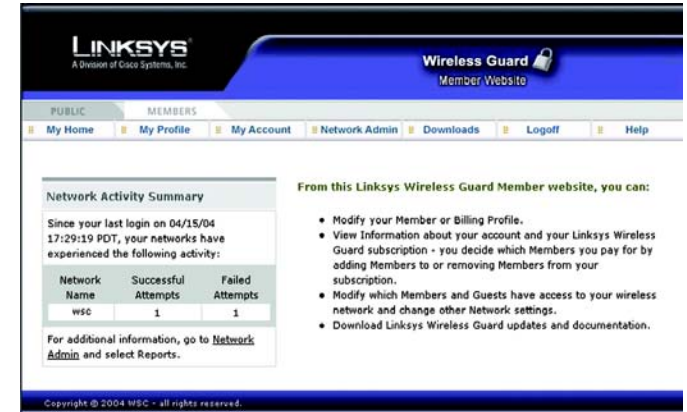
LINKSYS
A Division of Cisco Systems, Inc.

Wireless Guard
Member Website

PUBLIC
MEMBERS

My Home
My Profile
My Account
Network Admin
Downloads
Logoff
Help

Network Activity Summary

Since your last login on 04/15/04 17:29:19 PDT, your networks have experienced the following activity:

| Network Name | Successful Attempts | Failed Attempts |
|---|---|---|
| wsc | 1 | 1 |

For additional information, go to Network Admin and select Reports.

From this Linksys Wireless Guard Member website, you can:

- Modify your Member or Billing Profile.
- View Information about your account and your Linksys Wireless Guard subscription - you decide which Members you pay for by adding Members to or removing Members from your subscription.
- Modify which Members and Guests have access to your wireless network and change other Network settings.
- Download Linksys Wireless Guard updates and documentation.

Copyright © 2004 WSC - all rights reserved.